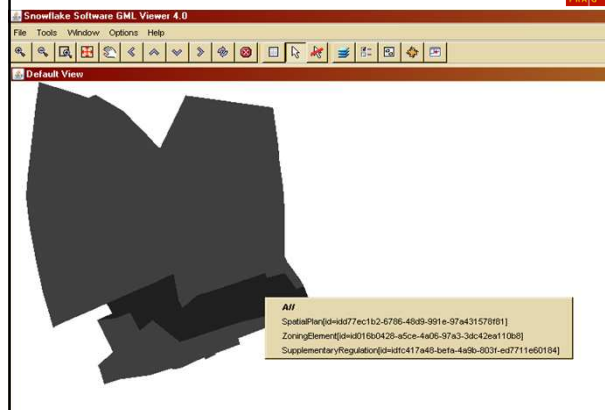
Snowflake Software GML Viewer 4.0

File Tools Window Options Help

Default View

All

SpatialPlan[id=idd77ec1b2-6786-48d9-991e-97a431578f81]

ZoningElement[id=id016b0428-a5ce-4a06-97a3-3dc42ea110b8]

SupplementaryRegulation[id=idfc417a48-befa-4a9b-803f-ed7711e60184]